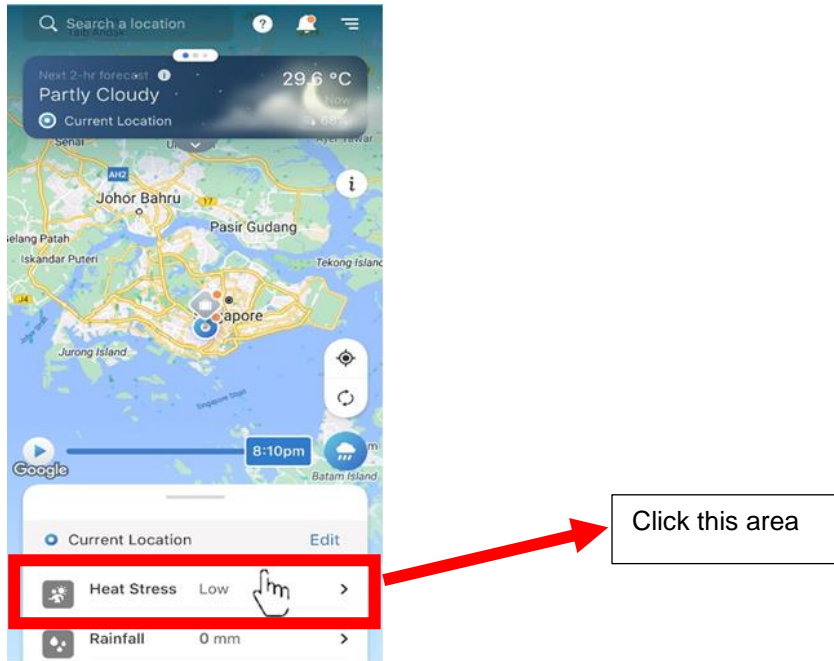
Search a location

Next 2-hr forecast
Partly Cloudy
Current Location
29.6 °C
Now

Johor Bahru
Pasir Gudang
elang Patah
Iskandar Puteri
Tekong Island
Singapore
Jurong Island
Singapore Strait
Batam Island
Google
8:10pm

Current Location
Edit
Heat Stress
Low
Rainfall
0 mm

Click this area